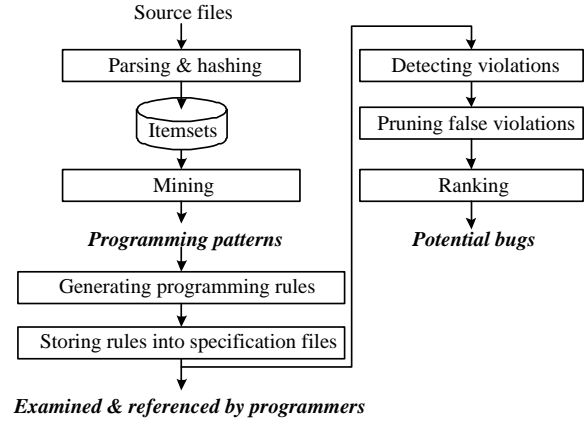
Source files

Parsing & hashing

Itemsets

Mining

Programming patterns

Generating programming rules

Storing rules into specification files

Examined & referenced by programmers

Detecting violations

Pruning false violations

Ranking

Potential bugs